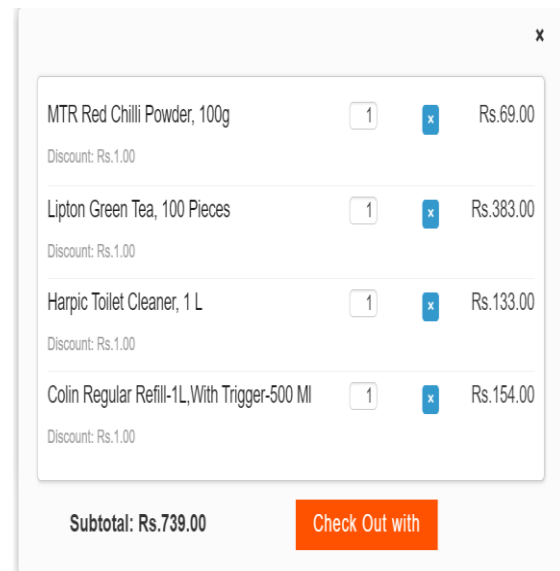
x

| | | | |
|---|---|---|---|
| MTR Red Chilli Powder, 100g<br>Discount: Rs.1.00 | 1 | x | Rs.69.00 |
| Lipton Green Tea, 100 Pieces<br>Discount: Rs.1.00 | 1 | x | Rs.383.00 |
| Harpic Toilet Cleaner, 1 L<br>Discount: Rs.1.00 | 1 | x | Rs.133.00 |
| Colin Regular Refill-1L,With Trigger-500 Ml<br>Discount: Rs.1.00 | 1 | x | Rs.154.00 |

Subtotal: Rs.739.00

Check Out with